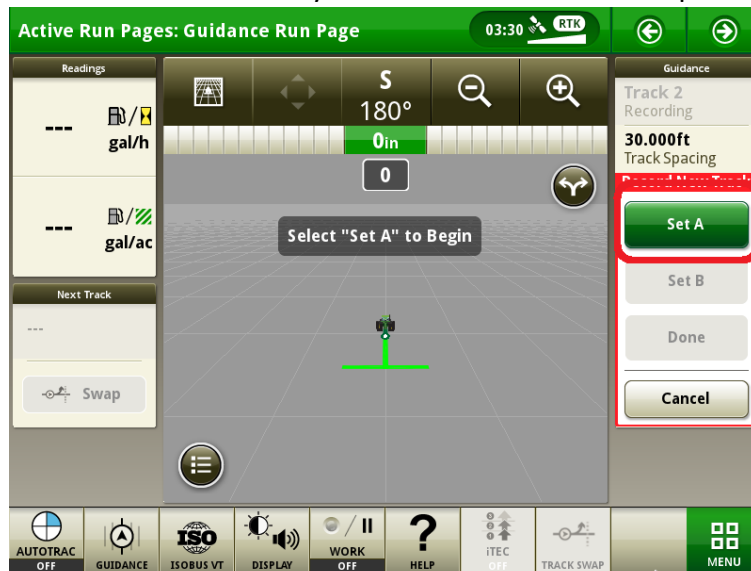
Active Run Pages: Guidance Run Page
03:30 RTK

Readings
--- gal/h
--- gal/ac

Next Track
---
Swap

S
180°
0in
0

Select "Set A" to Begin

Guidance
Track 2
Recording
30.000ft
Track Spacing
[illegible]
Set A
Set B
Done
Cancel

AUTOTRAC OFF
GUIDANCE
ISOBUS VT
DISPLAY
WORK OFF
HELP
iTEC OFF
TRACK SWAP
MENU